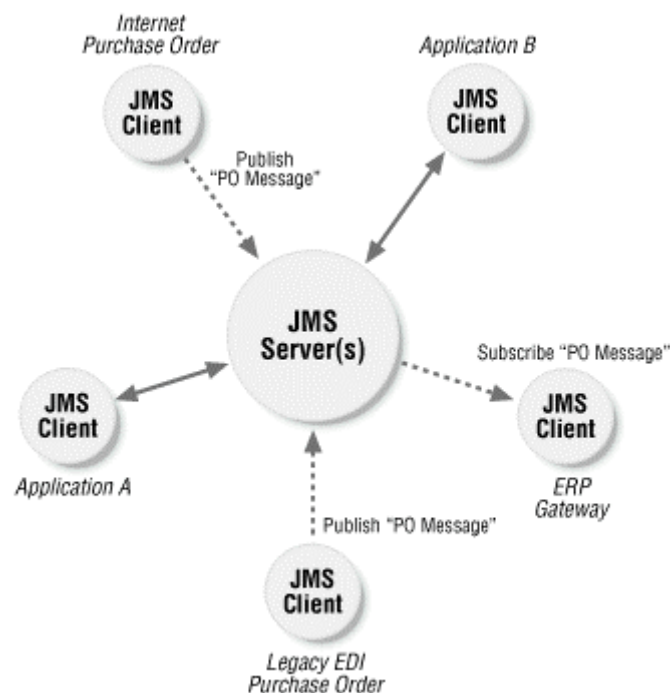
Internet Purchase Order

JMS Client

Application B

JMS Client

Publish "PO Message"

JMS Server(s)

Subscribe "PO Message"

JMS Client

JMS Client

Application A

ERP Gateway

Publish "PO Message"

JMS Client

Legacy EDI Purchase Order